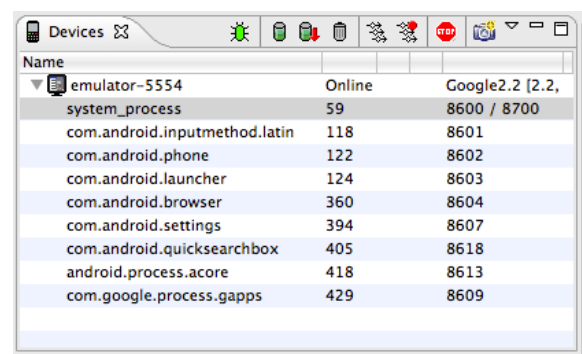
Devices

| Name | | |
|---|---|---|
| emulator-5554 | Online | Google2.2 [2.2, |
| system_process | 59 | 8600 / 8700 |
| com.android.inputmethod.latin | 118 | 8601 |
| com.android.phone | 122 | 8602 |
| com.android.launcher | 124 | 8603 |
| com.android.browser | 360 | 8604 |
| com.android.settings | 394 | 8607 |
| com.android.quicksearchbox | 405 | 8618 |
| android.process.acore | 418 | 8613 |
| com.google.process.gapps | 429 | 8609 |